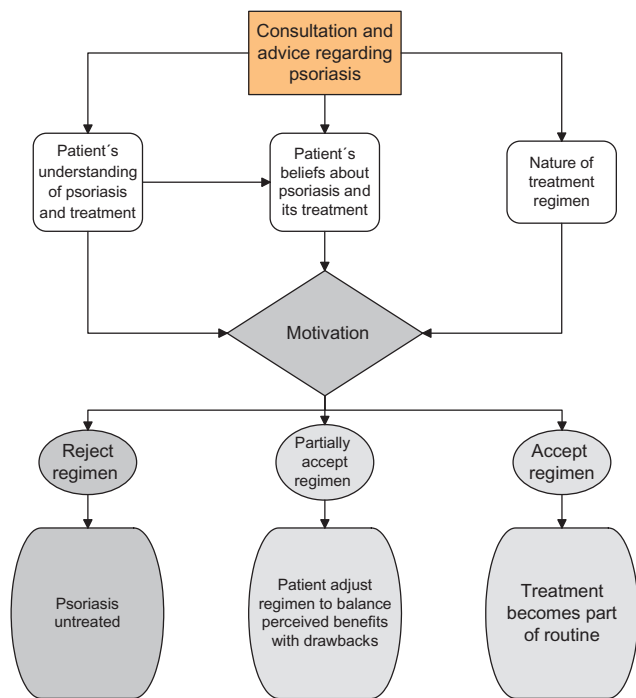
Consultation and advice regarding psoriasis

Patient´s understanding of psoriasis and treatment

Patient´s beliefs about psoriasis and its treatment

Nature of treatment regimen

Motivation

Reject regimen

Partially accept regimen

Accept regimen

Psoriasis untreated

Patient adjust regimen to balance perceived benefits with drawbacks

Treatment becomes part of routine